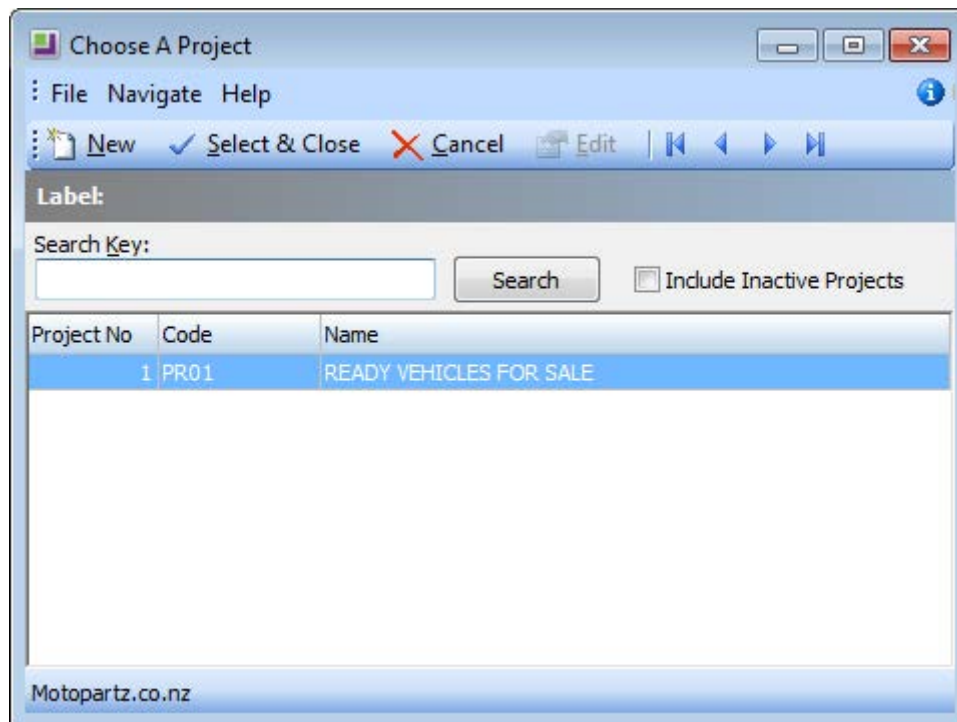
Choose A Project

File Navigate Help

New Select & Close Cancel Edit

Label:

Search Key:

Search

Include Inactive Projects

| Project No | Code | Name |
|---|---|---|
| 1 | PR01 | READY VEHICLES FOR SALE |

Motopartz.co.nz